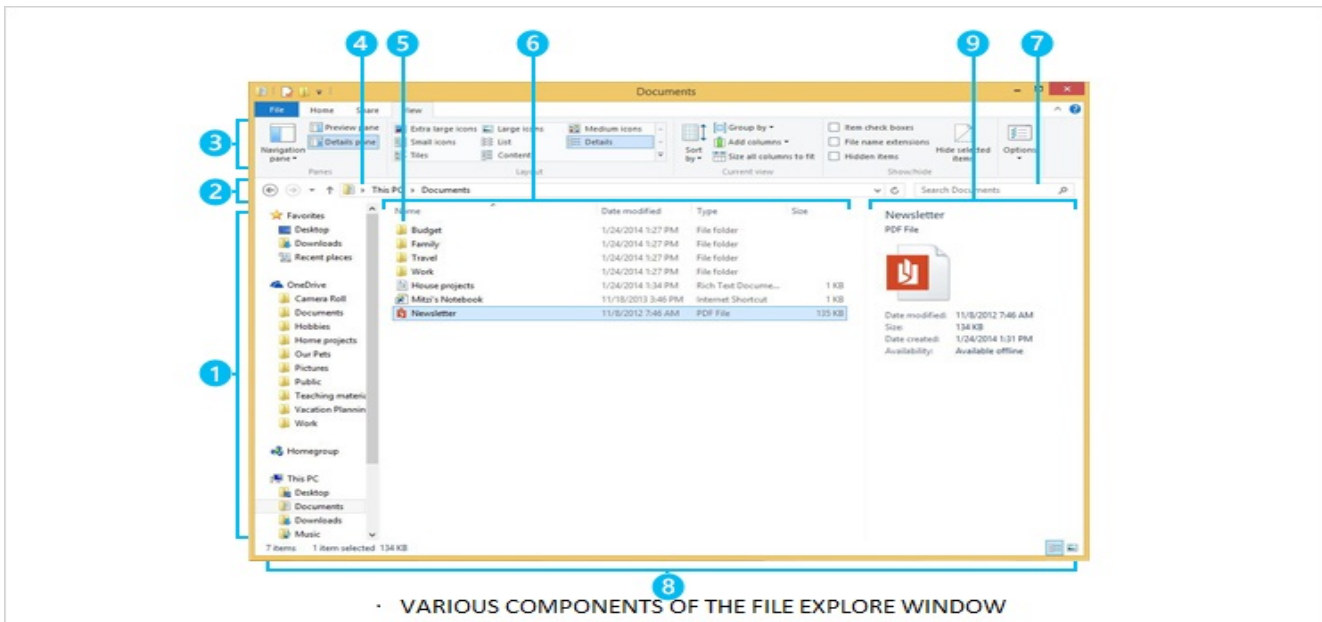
4 5 6 9 7

Documents

File Home Share View

3

Navigation pane ▾

Preview pane

Details pane

Panes

Extra large icons

Large icons

Medium icons

Small icons

List

Details

Tiles

Content

Layout

Sort by ▾

Group by ▾

Add columns ▾

Size all columns to fit

Current view

Item check boxes

File name extensions

Hidden items

Hide selected items

Show/hide

Options

2

This PC » Documents

Search Documents

1

Favorites

Desktop

Downloads

Recent places

OneDrive

Camera Roll

Documents

Hobbies

Home projects

Our Pets

Pictures

Public

Teaching materi

Vacation Plannin

Work

Homegroup

This PC

Desktop

Documents

Downloads

Music

| Name | Date modified | Type | Size |
|---|---|---|---|
| Budget | 1/24/2014 1:27 PM | File folder | |
| Family | 1/24/2014 1:27 PM | File folder | |
| Travel | 1/24/2014 1:27 PM | File folder | |
| Work | 1/24/2014 1:27 PM | File folder | |
| House projects | 1/24/2014 1:34 PM | Rich Text Docume... | 1 KB |
| Mitzi's Notebook | 11/18/2013 3:46 PM | Internet Shortcut | 1 KB |
| Newsletter | 11/8/2012 7:46 AM | PDF File | 135 KB |

Newsletter

PDF File

Date modified: 11/8/2012 7:46 AM

Size: 134 KB

Date created: 1/24/2014 1:31 PM

Availability: Available offline

7 items 1 item selected 134 KB

8

· VARIOUS COMPONENTS OF THE FILE EXPLORE WINDOW